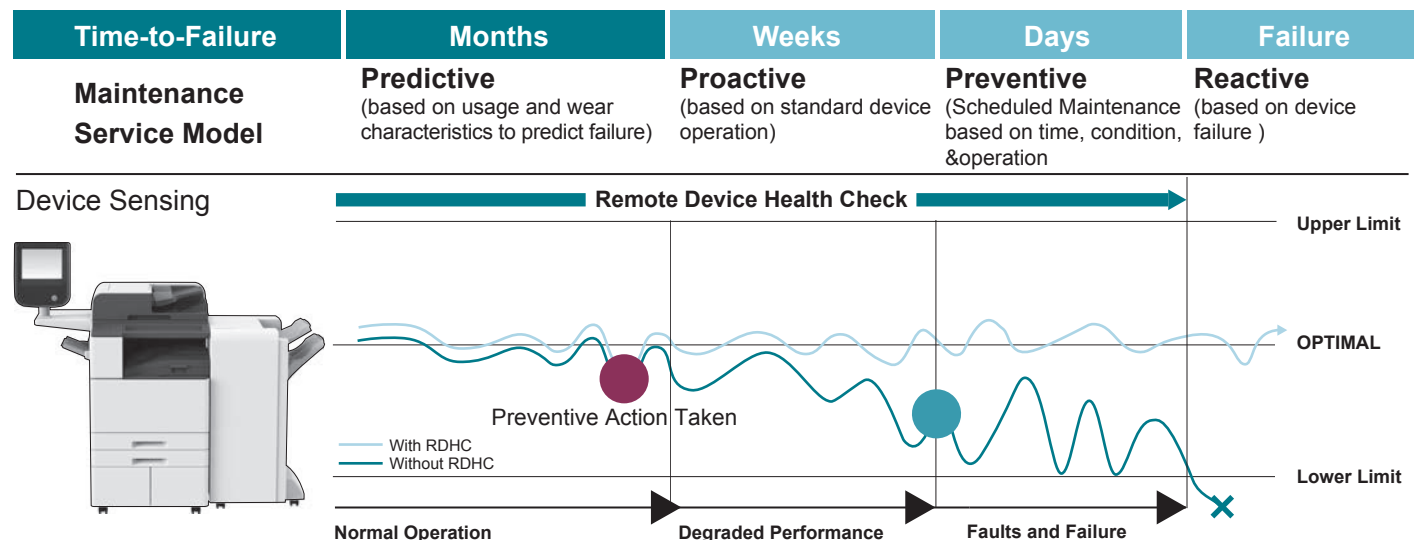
| Time-to-Failure | Months | Weeks | Days | Failure |
|---|---|---|---|---|
| Maintenance Service Model | Predictive (based on usage and wear characteristics to predict failure) | Proactive (based on standard device operation) | Preventive (Scheduled Maintenance based on time, condition, &operation | Reactive (based on device failure ) |

Device Sensing

Remote Device Health Check

Upper Limit

OPTIMAL

Lower Limit

Preventive Action Taken

With RDHC
Without RDHC

Normal Operation

Degraded Performance

Faults and Failure